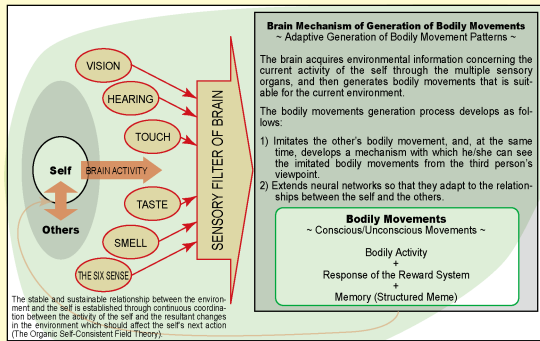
VISION

HEARING

TOUCH

Self

BRAIN ACTIVITY

TASTE

Others

SMELL

THE SIX SENSE

SENSORY FILTER OF BRAIN

The stable and sustainable relationship between the environment and the self is established through continuous coordination between the activity of the self and the resultant changes in the environment which should affect the self's next action (The Organic Self-Consistent Field Theory).

Brain Mechanism of Generation of Bodily Movements
~ Adaptive Generation of Bodily Movement Patterns ~

The brain acquires environmental information concerning the current activity of the self through the multiple sensory organs, and then generates bodily movements that is suitable for the current environment.

The bodily movements generation process develops as follows:

1) Imitates the other's bodily movement, and, at the same time, develops a mechanism with which he/she can see the imitated bodily movements from the third person's viewpoint.
2) Extends neural networks so that they adapt to the relationships between the self and the others.

Bodily Movements
~ Conscious/Unconscious Movements ~

Bodily Activity
+
Response of the Reward System
+
Memory (Structured Meme)